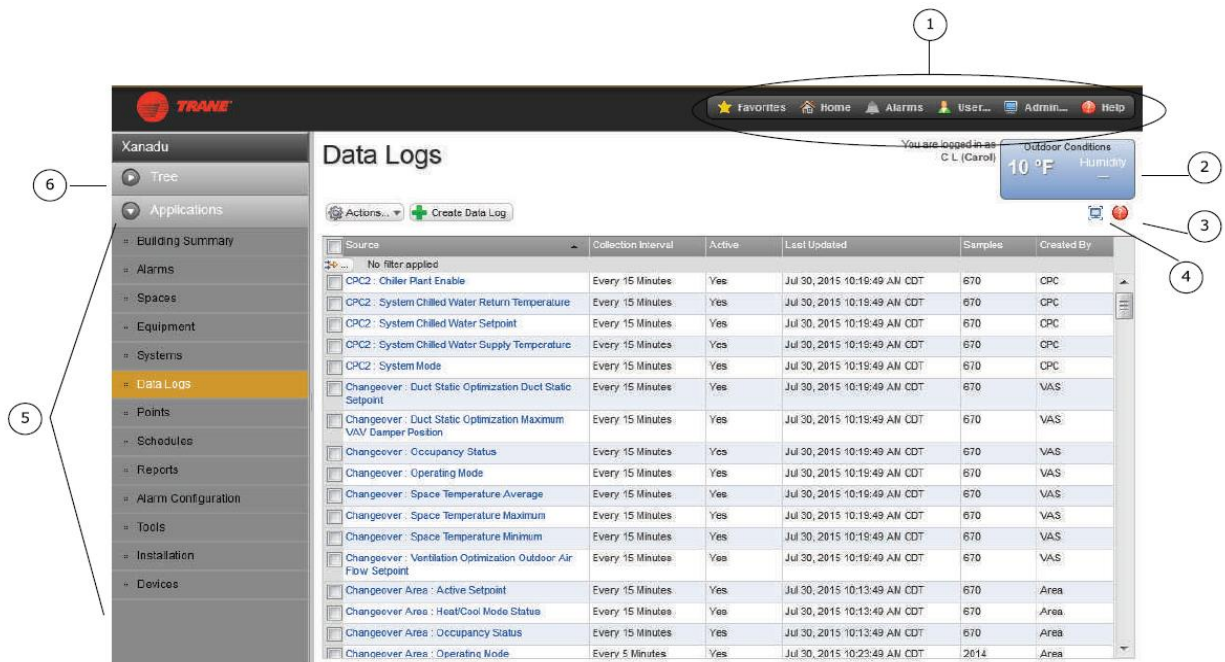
1

TRANE

Favorites  Home  Alarms  User...  Admin...  Help

Xanadu

Data Logs

You are logged in as
C L (Carol)

Outdoor Conditions
10 °F
Humidity
—

2

6

Tree

Applications

3

4

Actions...  Create Data Log

- Building Summary
- Alarms
- Spaces
- Equipment
- Systems
- Data Logs
- Points
- Schedules
- Reports
- Alarm Configuration
- Tools
- Installation
- Devices

5

| Source | Collection Interval | Active | Last Updated | Samples | Created By |
|---|---|---|---|---|---|
| No filter applied | | | | | |
| CPC2 : Chiller Plant Enable | Every 15 Minutes | Yes | Jul 30, 2015 10:19:49 AM CDT | 670 | CPC |
| CPC2 : System Chilled Water Return Temperature | Every 15 Minutes | Yes | Jul 30, 2015 10:19:49 AM CDT | 670 | CPC |
| CPC2 : System Chilled Water Setpoint | Every 15 Minutes | Yes | Jul 30, 2015 10:19:49 AM CDT | 670 | CPC |
| CPC2 : System Chilled Water Supply Temperature | Every 15 Minutes | Yes | Jul 30, 2015 10:19:49 AM CDT | 670 | CPC |
| CPC2 : System Mode | Every 15 Minutes | Yes | Jul 30, 2015 10:19:49 AM CDT | 670 | CPC |
| Changeover : Duct Static Optimization Duct Static Setpoint | Every 15 Minutes | Yes | Jul 30, 2015 10:19:49 AM CDT | 670 | VAS |
| Changeover : Duct Static Optimization Maximum VAV Damper Position | Every 15 Minutes | Yes | Jul 30, 2015 10:19:49 AM CDT | 670 | VAS |
| Changeover : Occupancy Status | Every 15 Minutes | Yes | Jul 30, 2015 10:19:49 AM CDT | 670 | VAS |
| Changeover : Operating Mode | Every 15 Minutes | Yes | Jul 30, 2015 10:19:49 AM CDT | 670 | VAS |
| Changeover : Space Temperature Average | Every 15 Minutes | Yes | Jul 30, 2015 10:19:49 AM CDT | 670 | VAS |
| Changeover : Space Temperature Maximum | Every 15 Minutes | Yes | Jul 30, 2015 10:19:49 AM CDT | 670 | VAS |
| Changeover : Space Temperature Minimum | Every 15 Minutes | Yes | Jul 30, 2015 10:19:49 AM CDT | 670 | VAS |
| Changeover : Ventilation Optimization Outdoor Air Flow Setpoint | Every 15 Minutes | Yes | Jul 30, 2015 10:19:49 AM CDT | 670 | VAS |
| Changeover Area : Active Setpoint | Every 15 Minutes | Yes | Jul 30, 2015 10:13:49 AM CDT | 670 | Area |
| Changeover Area : Heat/Cool Mode Status | Every 15 Minutes | Yes | Jul 30, 2015 10:13:49 AM CDT | 670 | Area |
| Changeover Area : Occupancy Status | Every 15 Minutes | Yes | Jul 30, 2015 10:13:49 AM CDT | 670 | Area |
| Changeover Area : Operating Node | Every 5 Minutes | Yes | Jul 30, 2015 10:23:49 AM CDT | 2014 | Area |